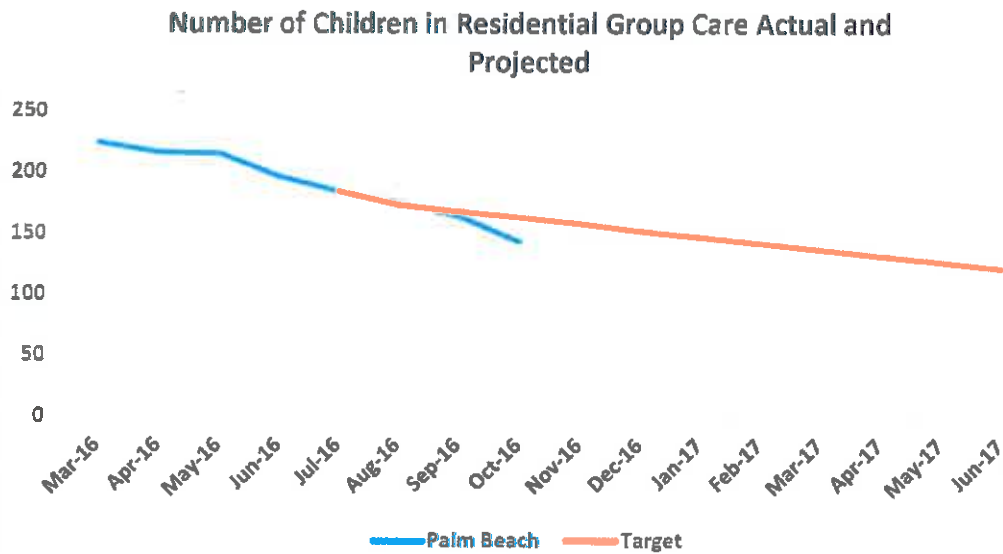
Number of Children in Residential Group Care Actual and Projected

250
200
150
100
50
0

Mar-16
Apr-16
May-16
Jun-16
Jul-16
Aug-16
Sep-16
Oct-16
Nov-16
Dec-16
Jan-17
Feb-17
Mar-17
Apr-17
May-17
Jun-17

Palm Beach
Target